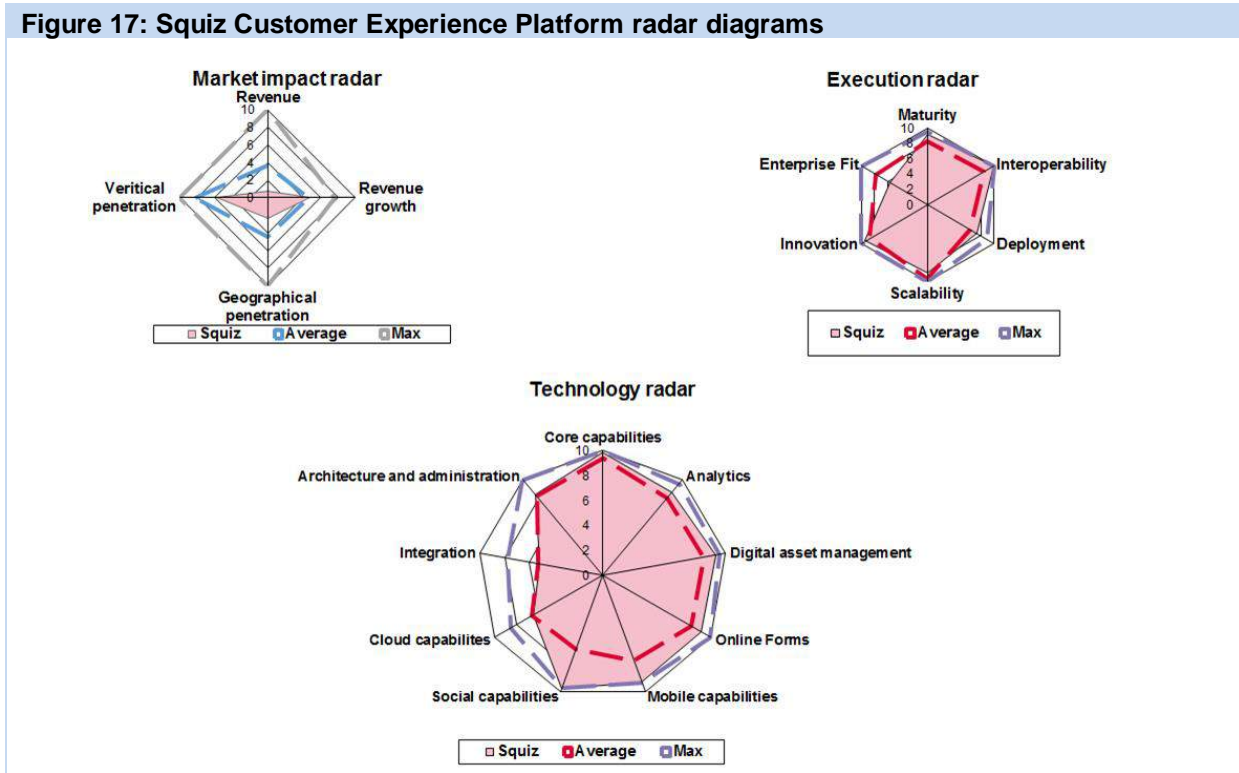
Figure 17: Squiz Customer Experience Platform radar diagrams

Market impact radar

Revenue

10
8
6
4
2
0

Veritical penetration

Revenue growth

Geographical penetration

Squiz Average Max

Execution radar

Maturity

10
8
6
4
2
0

Enterprise Fit

Interoperability

Innovation

Deployment

Scalability

Squiz Average Max

Technology radar

Core capabilities

10
8
6
4
2
0

Architecture and administration

Analytics

Integration

Digital asset management

Cloud capabilites

Online Forms

Social capabilities

Mobile capabilities

Squiz Average Max